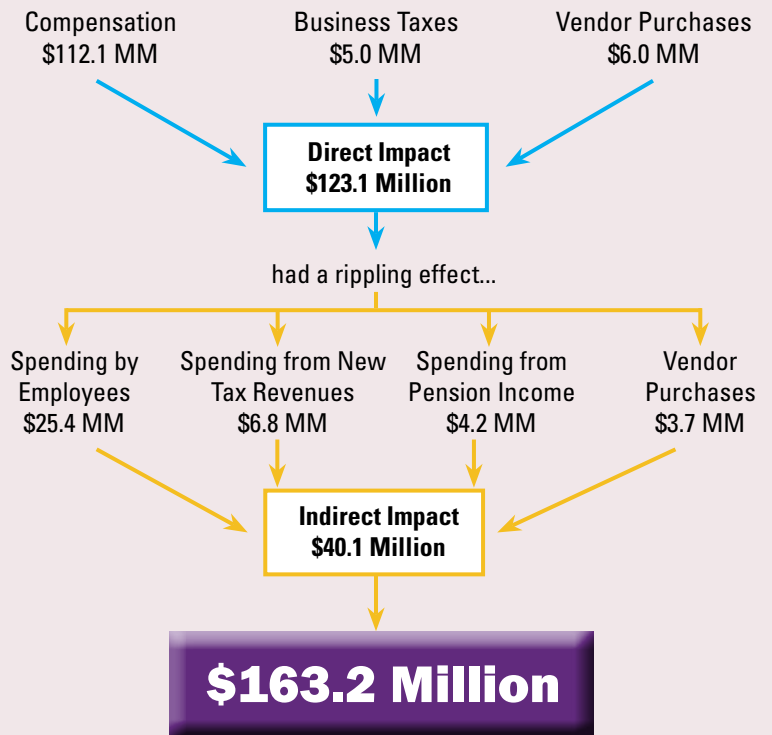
Compensation
$112.1 MM

Business Taxes
$5.0 MM

Vendor Purchases
$6.0 MM

Direct Impact
$123.1 Million

had a rippling effect...

Spending by Employees
$25.4 MM

Spending from New Tax Revenues
$6.8 MM

Spending from Pension Income
$4.2 MM

Vendor Purchases
$3.7 MM

Indirect Impact
$40.1 Million

$163.2 Million